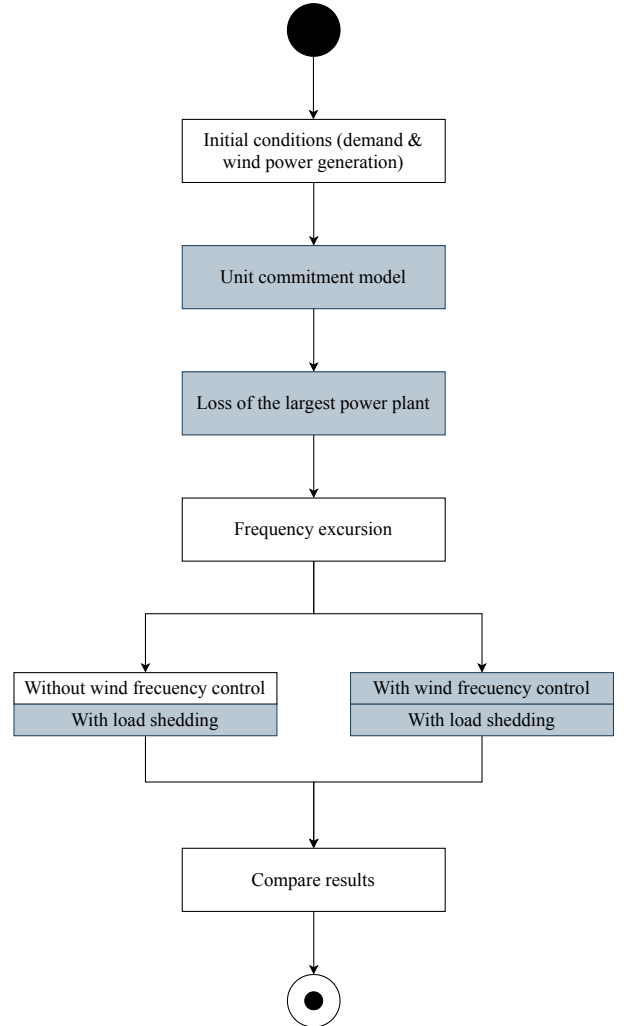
Initial conditions (demand & wind power generation)

Unit commitment model

Loss of the largest power plant

Frequency excursion

Without wind frecuency control
With load shedding

With wind frecuency control
With load shedding

Compare results